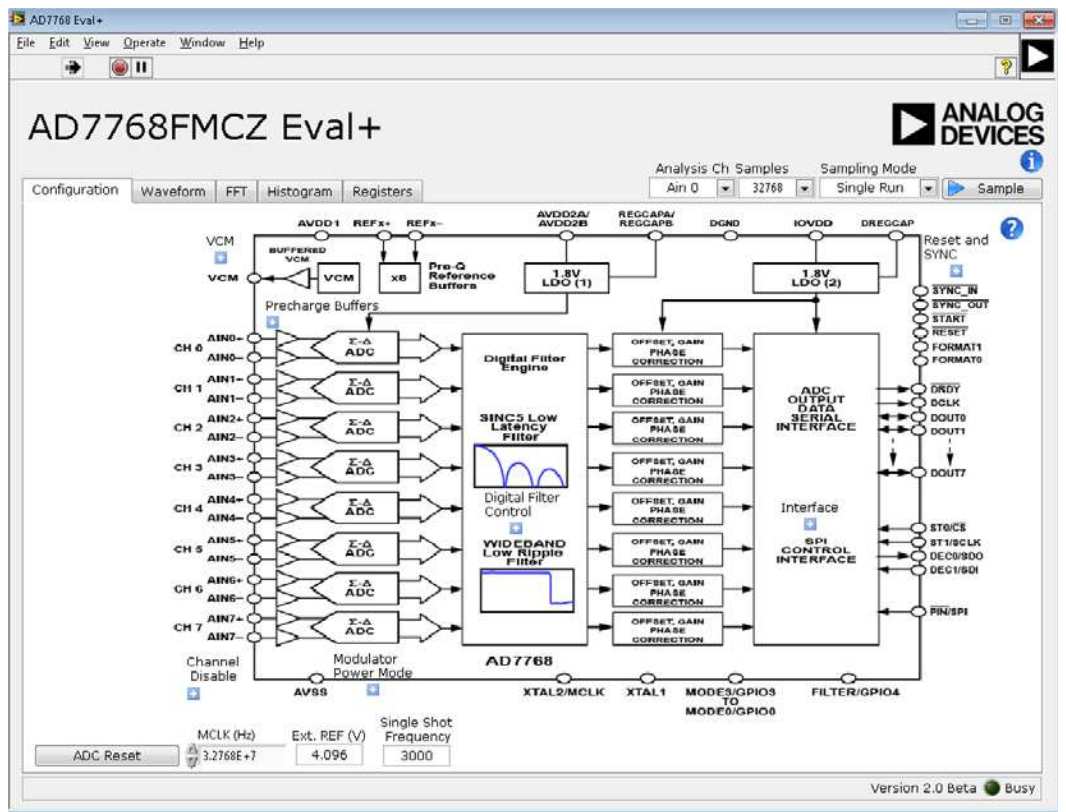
AD7768 Eval+

File Edit View Operate Window Help

AD7768FMCZ Eval+

ANALOG DEVICES

Analysis Ch Samples
Ain 0
32768

Sampling Mode
Single Run
Sample

Configuration
Waveform
FFT
Histogram
Registers

AVDD1
REFx+
REFx−
AVDD2A/ AVDD2B
REGCAPA/ REGCAPB
DGND
IOVDD
DREGCAP

VCM
BUFFERED VCM
VCM
VCM
x8
Pre-Q Reference Buffers
1.8V LDO (1)
1.8V LDO (2)

Reset and SYNC

Precharge Buffers

SYNC_IN
SYNC_OUT
START
RESET
FORMAT1
FORMAT0

CH 0
AIN0+
AIN0−
CH 1
AIN1+
AIN1−
CH 2
AIN2+
AIN2−
CH 3
AIN3+
AIN3−
CH 4
AIN4+
AIN4−
CH 5
AIN5+
AIN5−
CH 6
AIN6+
AIN6−
CH 7
AIN7+
AIN7−

Σ-Δ ADC
Σ-Δ ADC
Σ-Δ ADC
Σ-Δ ADC
Σ-Δ ADC
Σ-Δ ADC
Σ-Δ ADC
Σ-Δ ADC

Digital Filter Engine

SINC5 Low Latency Filter

Digital Filter Control

WIDEBAND Low Ripple Filter

AD7768

OFFSET, GAIN PHASE CORRECTION
OFFSET, GAIN PHASE CORRECTION
OFFSET, GAIN PHASE CORRECTION
OFFSET, GAIN PHASE CORRECTION
OFFSET, GAIN PHASE CORRECTION
OFFSET, GAIN PHASE CORRECTION
OFFSET, GAIN PHASE CORRECTION
OFFSET, GAIN PHASE CORRECTION

ADC OUTPUT DATA SERIAL INTERFACE

DRDY
DCLK
DOUT0
DOUT1
DOUT7

Interface

SPI CONTROL INTERFACE

ST0/CS
ST1/SCLK
DEC0/SDO
DEC1/SDI

PIN/SPI

Channel Disable

Modulator Power Mode

AVSS
XTAL2/MCLK
XTAL1
MODE3/GPIO3 TO MODE0/GPIO0
FILTER/GPIO4

ADC Reset

MCLK (Hz)
3.2768E+7

Ext. REF (V)
4.096

Single Shot Frequency
3000

Version 2.0 Beta
Busy